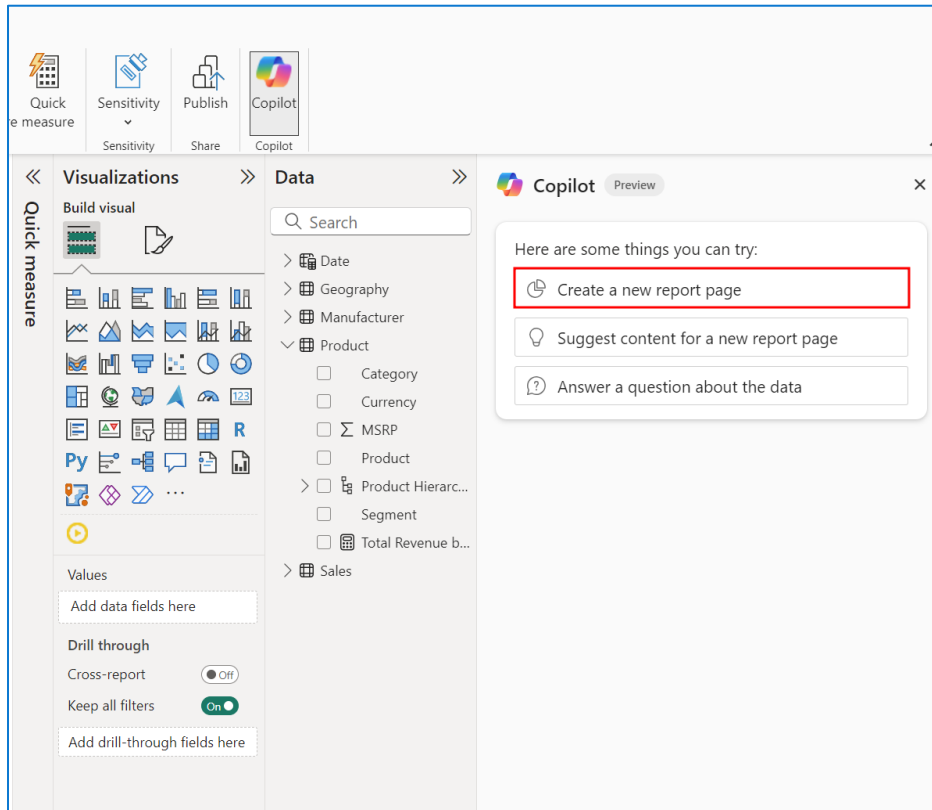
Quick
e measure

Sensitivity
Sensitivity

Publish
Share

Copilot
Copilot

Quick measure

Visualizations
Build visual

R
Py
...

Values
Add data fields here

Drill through
Cross-report
Off
Keep all filters
On
Add drill-through fields here

Data
Search
Date
Geography
Manufacturer
Product
Category
Currency
MSRP
Product
Product Hierarc...
Segment
Total Revenue b...
Sales

Copilot Preview
Here are some things you can try:
Create a new report page
Suggest content for a new report page
Answer a question about the data